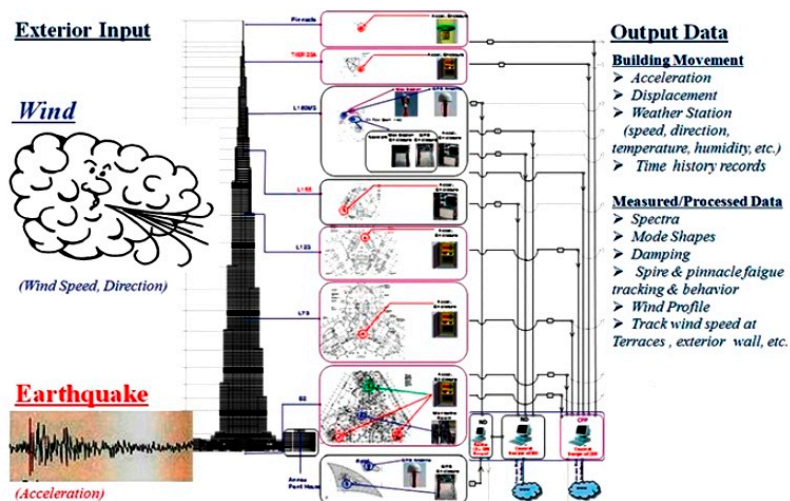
Exterior Input

Wind

(Wind Speed, Direction)

Earthquake

(Acceleration)

Pinnacle

L160M3

L155

L123

L73

B2

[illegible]

Output Data

Building Movement
➢ Acceleration
➢ Displacement
➢ Weather Station (speed, direction, temperature, humidity, etc.)
➢ Time history records

Measured/Processed Data
➢ Spectra
➢ Mode Shapes
➢ Damping
➢ Spire & pinnacle faigue tracking & behavior
➢ Wind Profile
➢ Track wind speed at Terraces , exterior wall, etc.